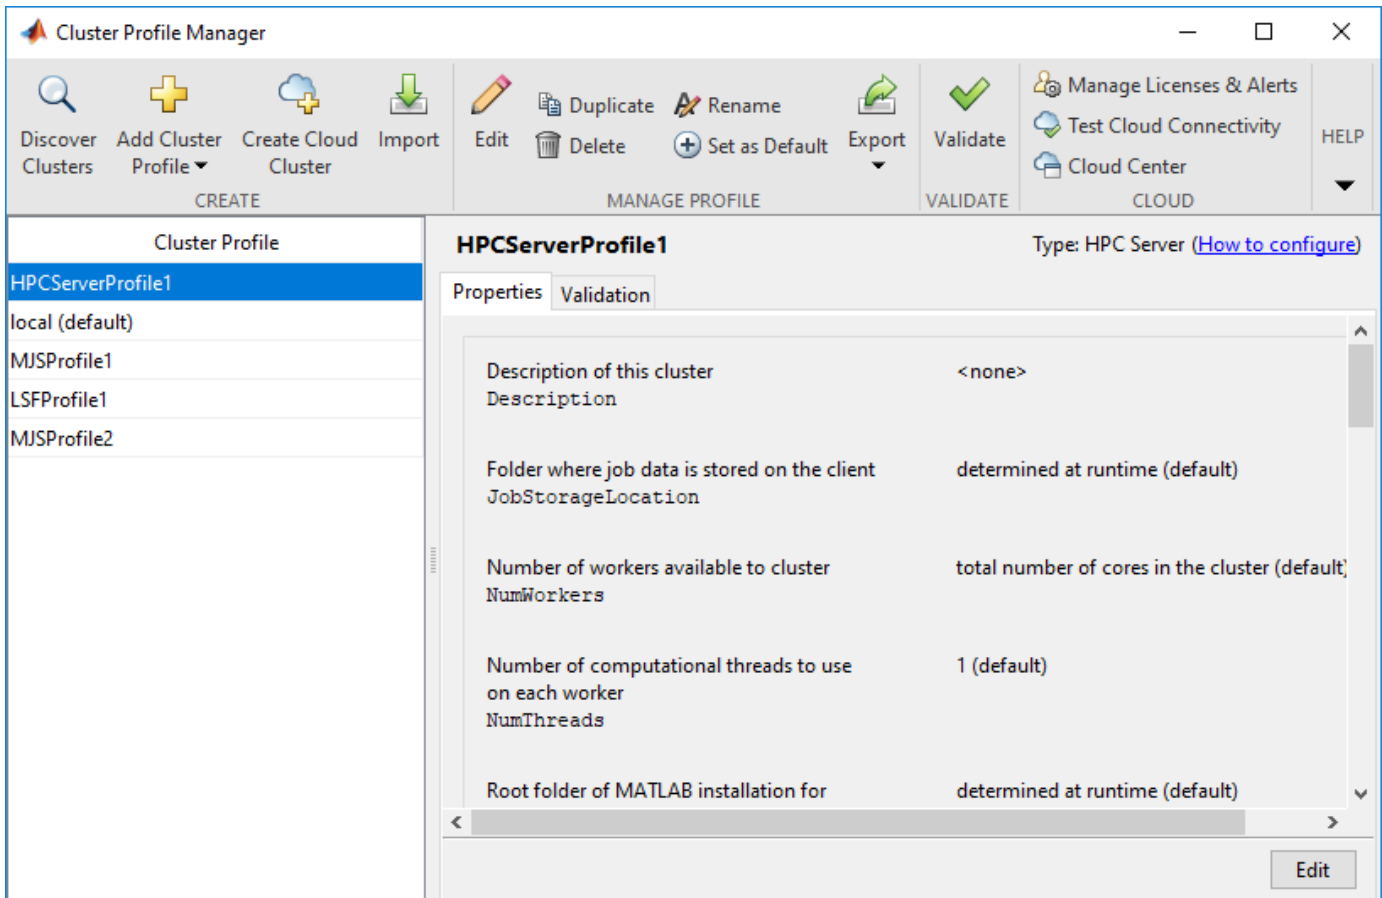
Cluster Profile Manager

Discover Clusters
Add Cluster Profile
Create Cloud Cluster
Import
CREATE

Edit
Duplicate
Delete
Rename
Set as Default
Export
MANAGE PROFILE

Validate
VALIDATE

Manage Licenses & Alerts
Test Cloud Connectivity
Cloud Center
CLOUD

HELP

Cluster Profile
HPCServerProfile1
local (default)
MJSProfile1
LSFProfile1
MJSProfile2

HPCServerProfile1
Type: HPC Server (How to configure)

Properties
Validation

| | |
|---|---|
| Description of this cluster Description | <none> |
| Folder where job data is stored on the client JobStorageLocation | determined at runtime (default) |
| Number of workers available to cluster NumWorkers | total number of cores in the cluster (default) |
| Number of computational threads to use on each worker NumThreads | 1 (default) |
| Root folder of MATLAB installation for | determined at runtime (default) |

Edit